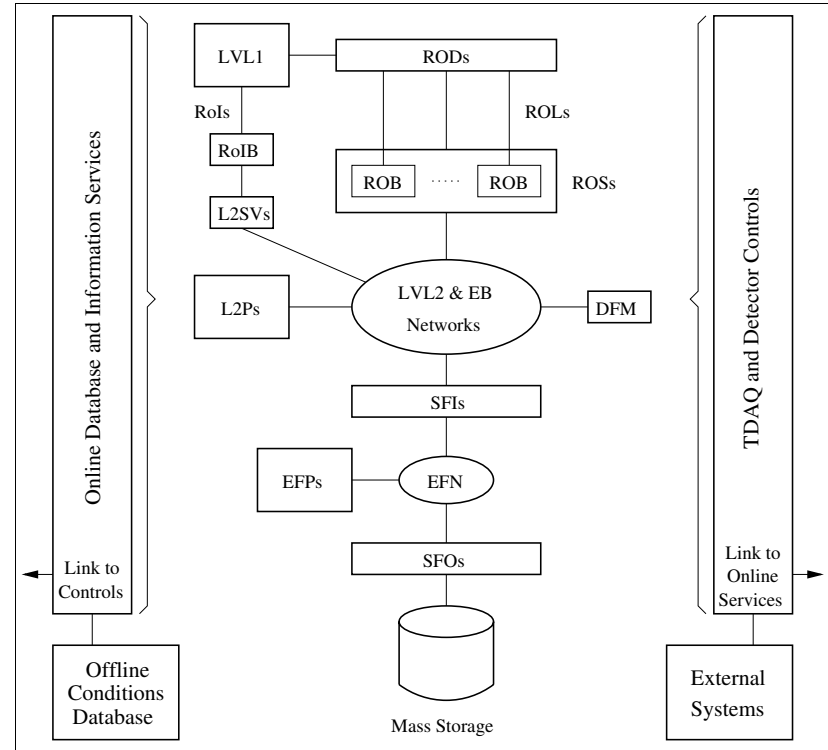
Online Database and Information Services

Link to Controls

Offline Conditions Database

LVL1

RODs

RoIs

ROLs

RoIB

ROB ..... ROB

ROSs

L2SVs

L2Ps

LVL2 & EB Networks

DFM

SFIs

EFPs

EFN

SFOs

Mass Storage

TDAQ and Detector Controls

Link to Online Services

External Systems